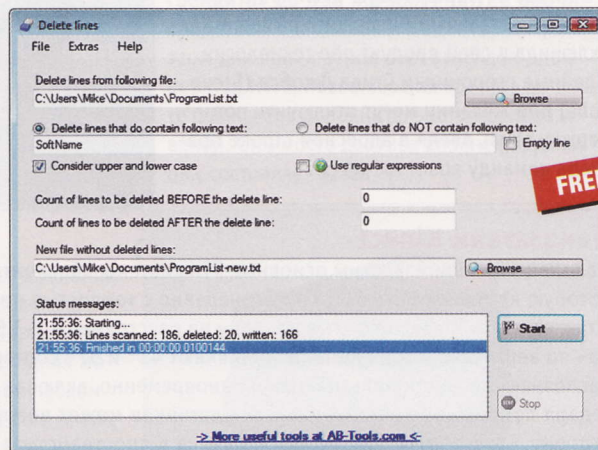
Delete lines

File Extras Help

Delete lines from following file:

C:\Users\Mike\Documents\ProgramList.txt

Browse

Delete lines that do contain following text:

Delete lines that do NOT contain following text:

SoftName

Empty line

Consider upper and lower case

Use regular expressions

FREE

Count of lines to be deleted BEFORE the delete line:

0

Count of lines to be deleted AFTER the delete line:

0

New file without deleted lines:

C:\Users\Mike\Documents\ProgramList-new.txt

Browse

Status messages:

21:55:36: Starting...
21:55:36: Lines scanned: 186, deleted: 20, written: 166
21:55:36: Finished in 00:00:00.0100144.

Start

Stop

-> More useful tools at AB-Tools.com <-